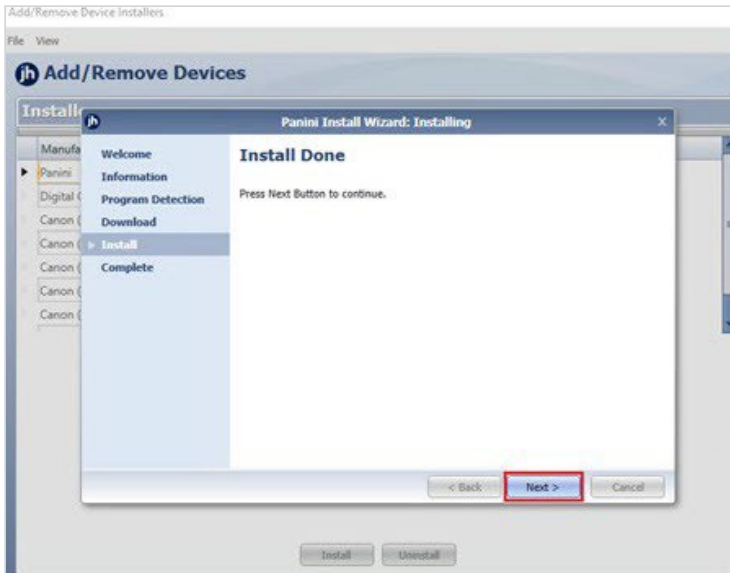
Add/Remove Device Installers

File View

Add/Remove Devices

Install

Manufa

Panini

Digital (

Canon (

Canon (

Canon (

Canon (

Canon (

Panini Install Wizard: Installing

Welcome

Information

Program Detection

Download

Install

Complete

Install Done

Press Next Button to continue.

< Back

Next >

Cancel

Install

Uninstall